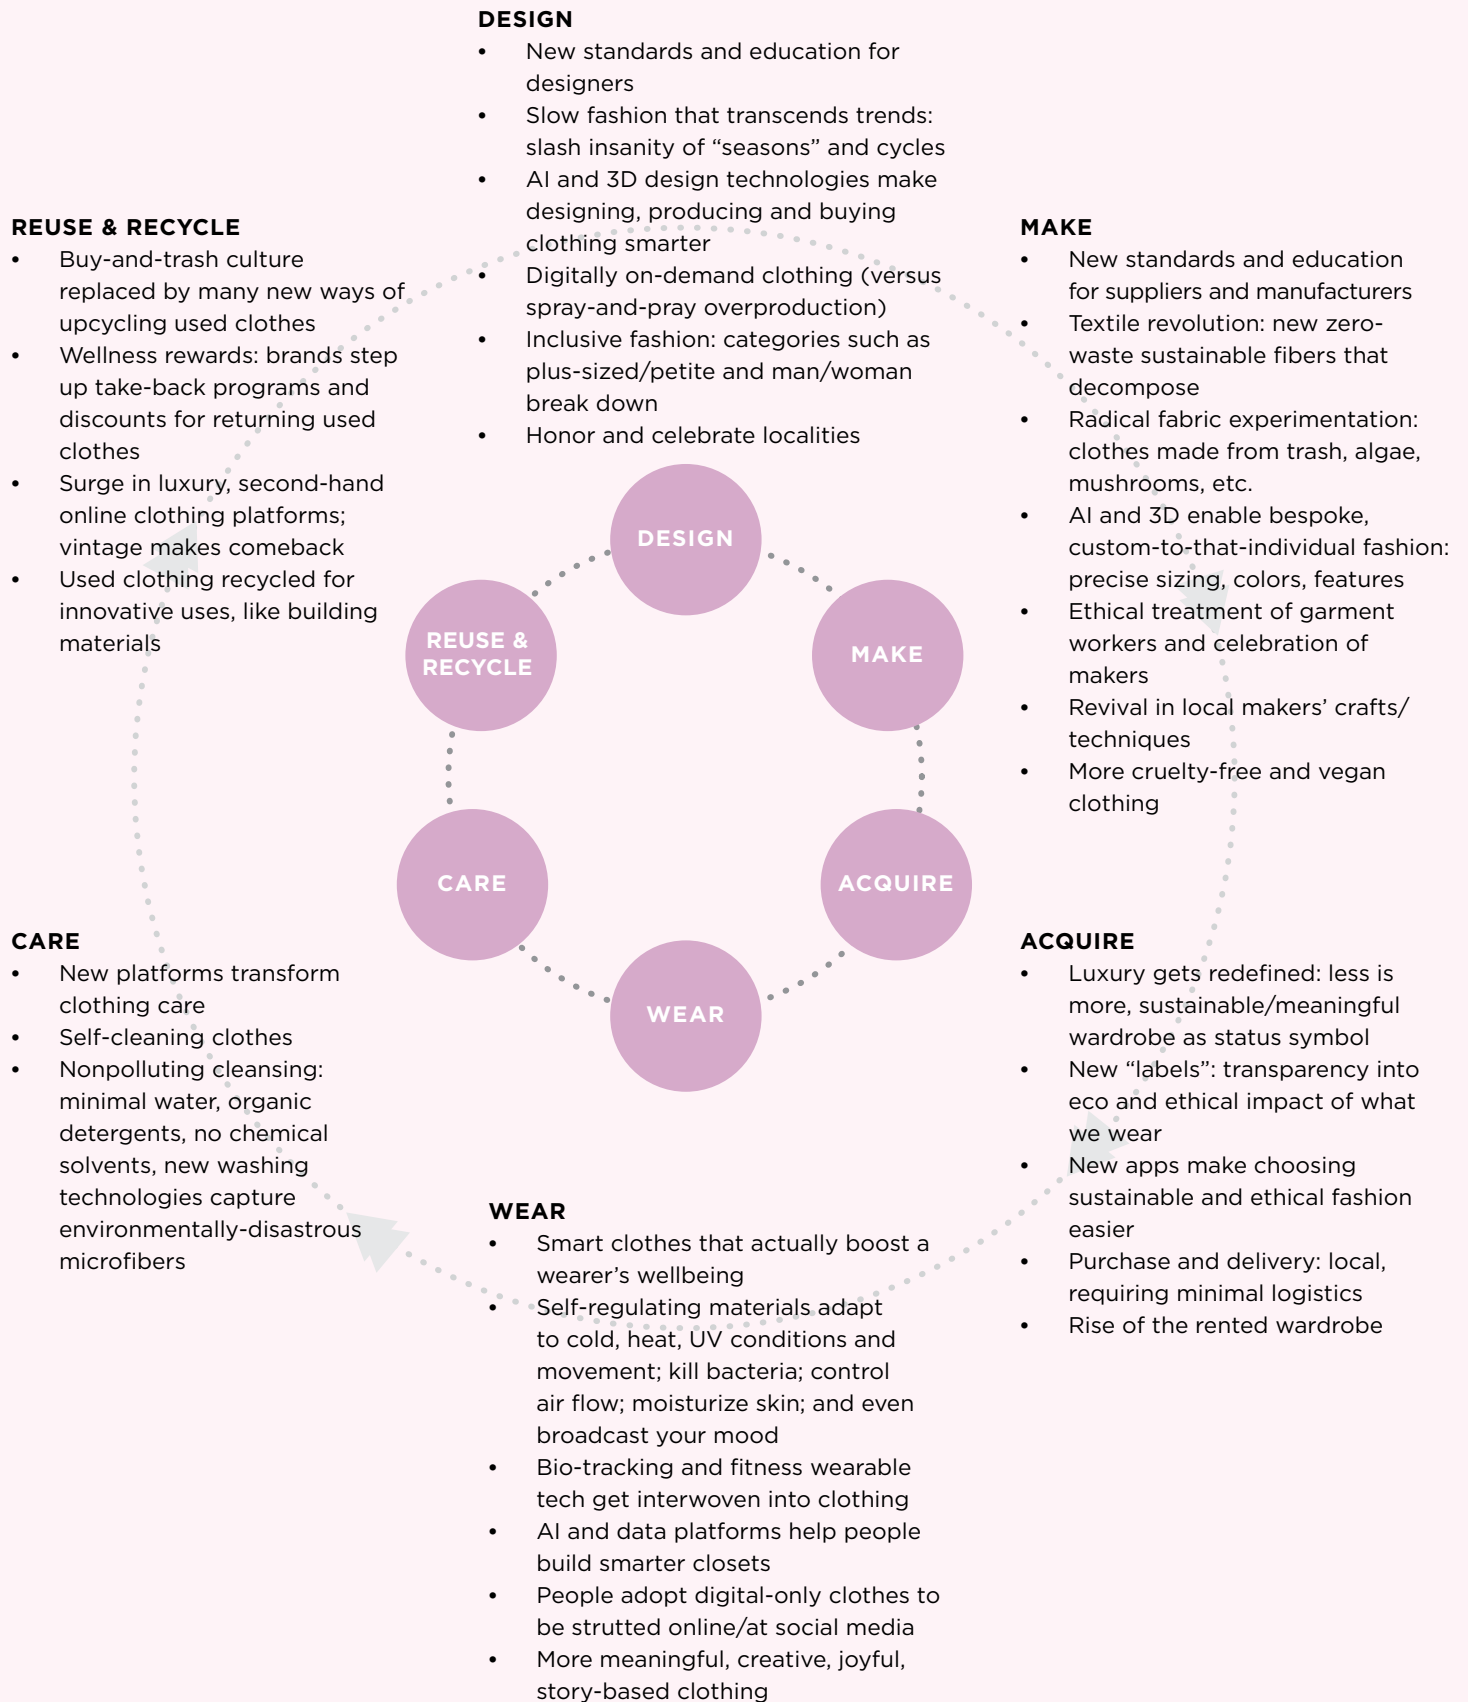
DESIGN
- New standards and education for designers
- Slow fashion that transcends trends: slash insanity of “seasons” and cycles
- AI and 3D design technologies make designing, producing and buying clothing smarter
- Digitally on-demand clothing (versus spray-and-pray overproduction)
- Inclusive fashion: categories such as plus-sized/petite and man/woman break down
- Honor and celebrate localities

REUSE & RECYCLE
- Buy-and-trash culture replaced by many new ways of upcycling used clothes
- Wellness rewards: brands step up take-back programs and discounts for returning used clothes
- Surge in luxury, second-hand online clothing platforms; vintage makes comeback
- Used clothing recycled for innovative uses, like building materials

MAKE
- New standards and education for suppliers and manufacturers
- Textile revolution: new zero-waste sustainable fibers that decompose
- Radical fabric experimentation: clothes made from trash, algae, mushrooms, etc.
- AI and 3D enable bespoke, custom-to-that-individual fashion: precise sizing, colors, features
- Ethical treatment of garment workers and celebration of makers
- Revival in local makers’ crafts/ techniques
- More cruelty-free and vegan clothing

DESIGN

REUSE & RECYCLE

MAKE

CARE

ACQUIRE

WEAR

CARE
- New platforms transform clothing care
- Self-cleaning clothes
- Nonpolluting cleansing: minimal water, organic detergents, no chemical solvents, new washing technologies capture environmentally-disastrous microfibers

ACQUIRE
- Luxury gets redefined: less is more, sustainable/meaningful wardrobe as status symbol
- New “labels”: transparency into eco and ethical impact of what we wear
- New apps make choosing sustainable and ethical fashion easier
- Purchase and delivery: local, requiring minimal logistics
- Rise of the rented wardrobe

WEAR
- Smart clothes that actually boost a wearer’s wellbeing
- Self-regulating materials adapt to cold, heat, UV conditions and movement; kill bacteria; control air flow; moisturize skin; and even broadcast your mood
- Bio-tracking and fitness wearable tech get interwoven into clothing
- AI and data platforms help people build smarter closets
- People adopt digital-only clothes to be strutted online/at social media
- More meaningful, creative, joyful, story-based clothing